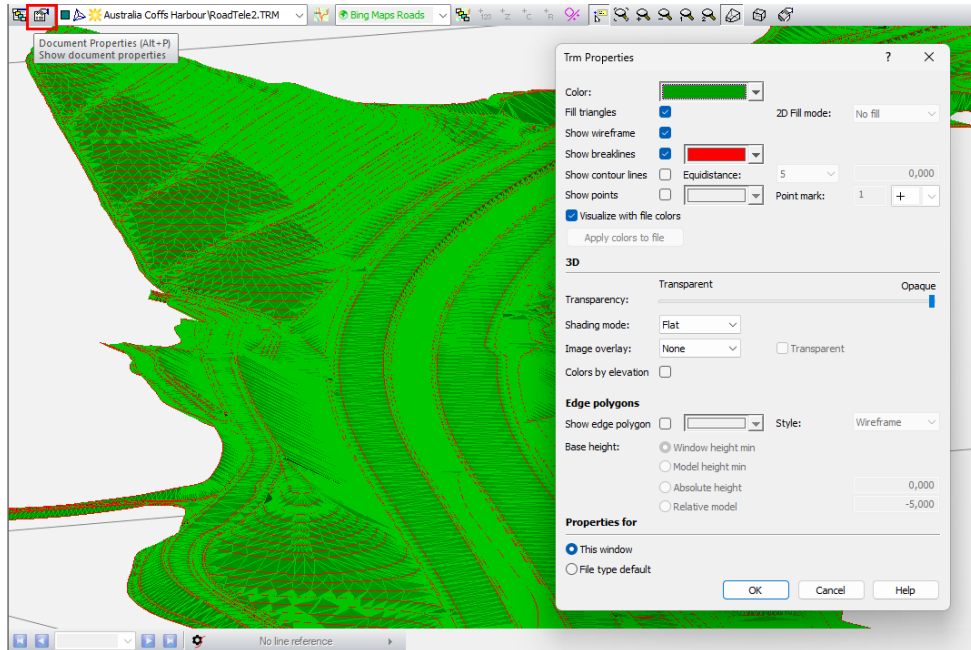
Australia Coffs Harbour\RoadTele2.TRM
Bing Maps Roads

Document Properties (Alt+P)
Show document properties

Trm Properties
?
✕

Color:
Fill triangles
2D Fill mode: No fill
Show wireframe
Show breaklines
Show contour lines
Equidistance: 5
0,000
Show points
Point mark: 1 +
Visualize with file colors
Apply colors to file

3D
Transparent
Opaque
Transparency:
Shading mode: Flat
Image overlay: None
Transparent
Colors by elevation

Edge polygons
Show edge polygon
Style: Wireframe
Base height:
Window height min
Model height min
Absolute height
0,000
Relative model
-5,000

Properties for
This window
File type default

OK
Cancel
Help

No line reference